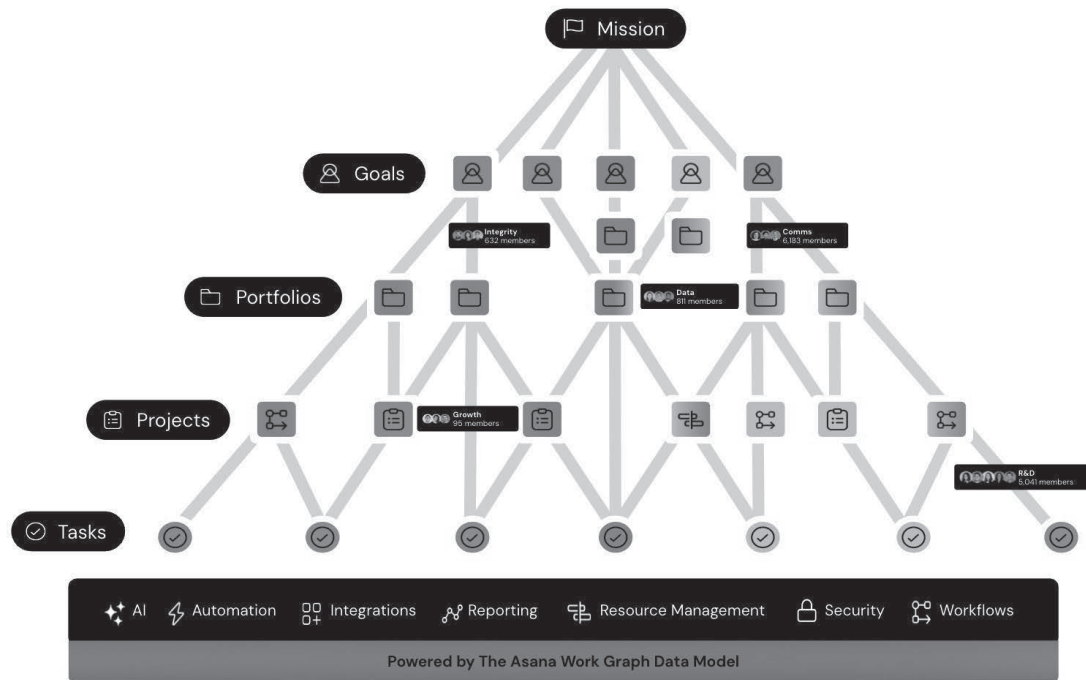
Mission

Goals

Integrity
632 members

Comms
6,183 members

Portfolios

Data
811 members

Projects

Growth
95 members

R&D
5,041 members

Tasks

AI Automation Integrations Reporting Resource Management Security Workflows

Powered by The Asana Work Graph Data Model